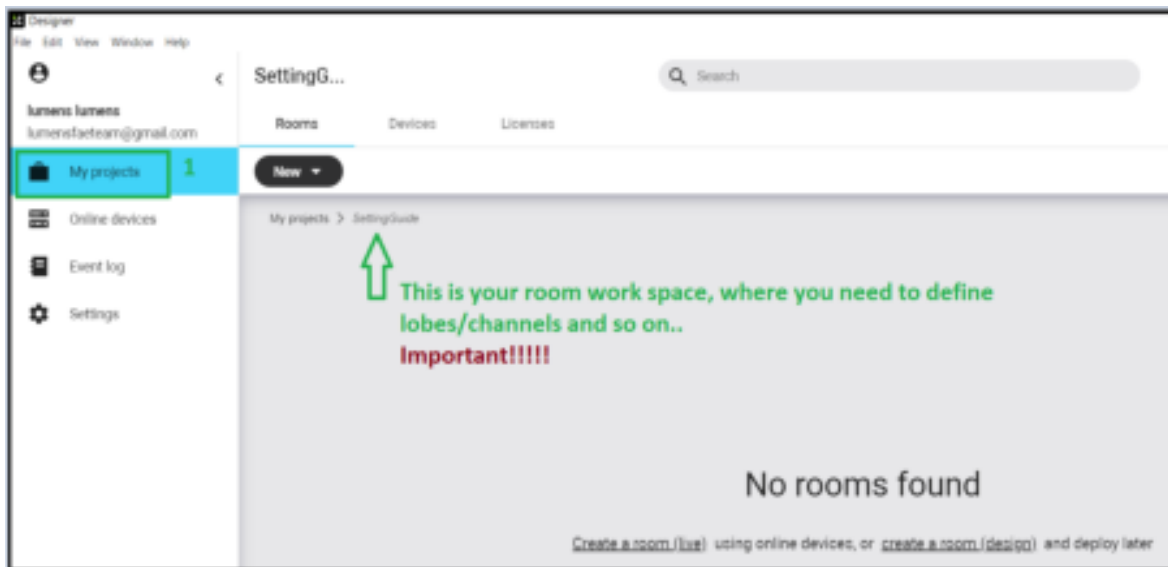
Designer
File Edit View Window Help

lumens lumens
lumensfaeteam@gmail.com

My projects 1
Online devices
Event log
Settings

SettingG...
Search

Rooms Devices Licenses

New

My projects > SettingGuide

This is your room work space, where you need to define lobes/channels and so on..
Important!!!!!

No rooms found

Create a room (live) using online devices, or create a room (design) and deploy later